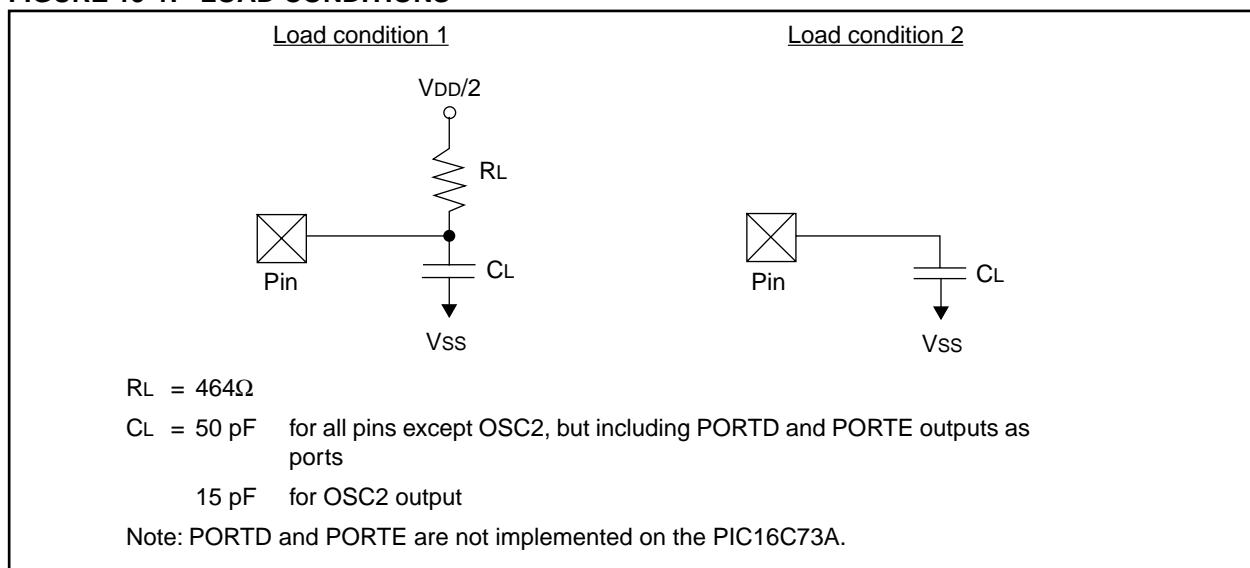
FIGURE 18-1: LOAD CONDITIONS

Load condition 1

Load condition 2

VDD/2

RL

Pin

CL

VSS

Pin

CL

VSS

RL = 464Ω

CL = 50 pF for all pins except OSC2, but including PORTD and PORTE outputs as ports

15 pF for OSC2 output

Note: PORTD and PORTE are not implemented on the PIC16C73A.